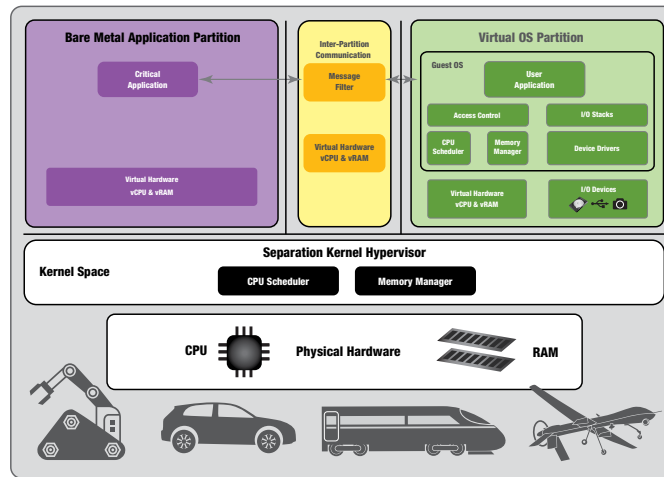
Bare Metal Application Partition

Critical Application

Virtual Hardware vCPU & vRAM

Inter-Partition Communication

Message Filter

Virtual Hardware vCPU & vRAM

Virtual OS Partition

Guest OS

User Application

Access Control

I/O Stacks

CPU Scheduler

Memory Manager

Device Drivers

Virtual Hardware vCPU & vRAM

I/O Devices

Separation Kernel Hypervisor

Kernel Space

CPU Scheduler

Memory Manager

CPU

Physical Hardware

RAM